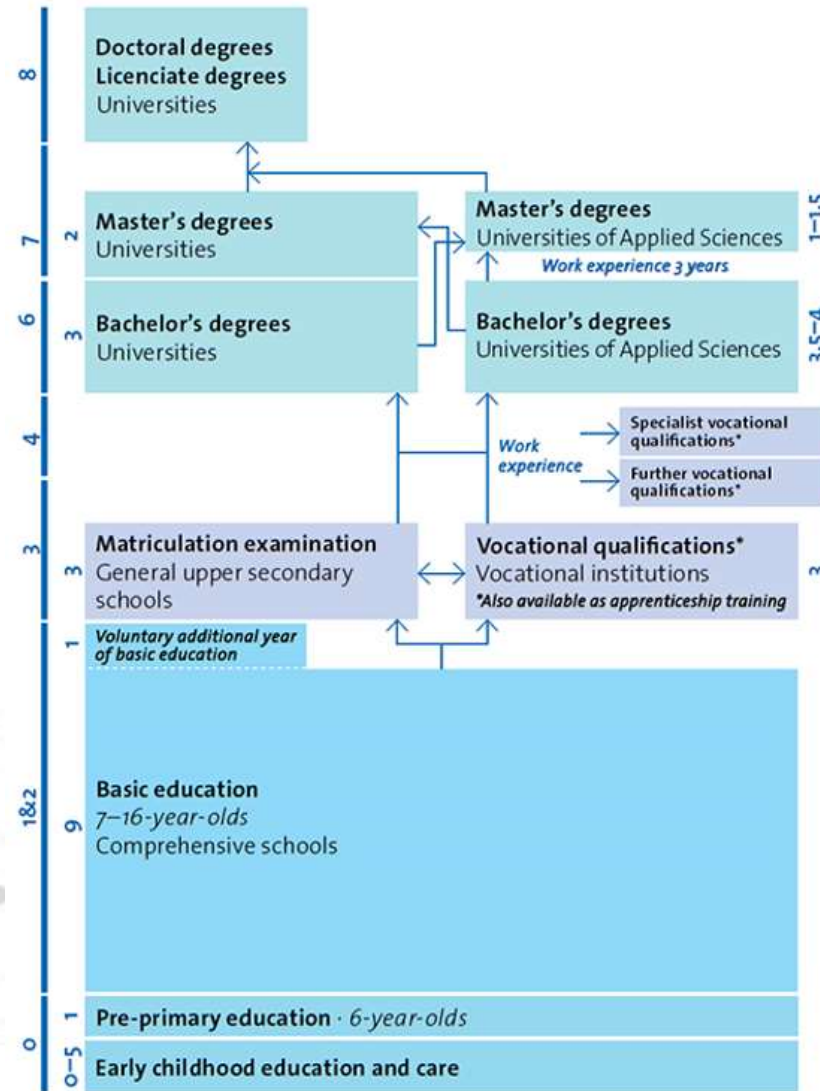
8

Doctoral degrees
Licenciate degrees
Universities

7

2

Master's degrees
Universities

Master's degrees
Universities of Applied Sciences

1–1.5

Work experience 3 years

6

3

Bachelor's degrees
Universities

Bachelor's degrees
Universities of Applied Sciences

3.5–4

4

Work experience

Specialist vocational qualifications*

Further vocational qualifications*

3

3

Matriculation examination
General upper secondary schools

Vocational qualifications*
Vocational institutions
*Also available as apprenticeship training

3

1

Voluntary additional year of basic education

1&2

9

Basic education
7–16-year-olds
Comprehensive schools

0

1

Pre-primary education · 6-year-olds

0–5

Early childhood education and care